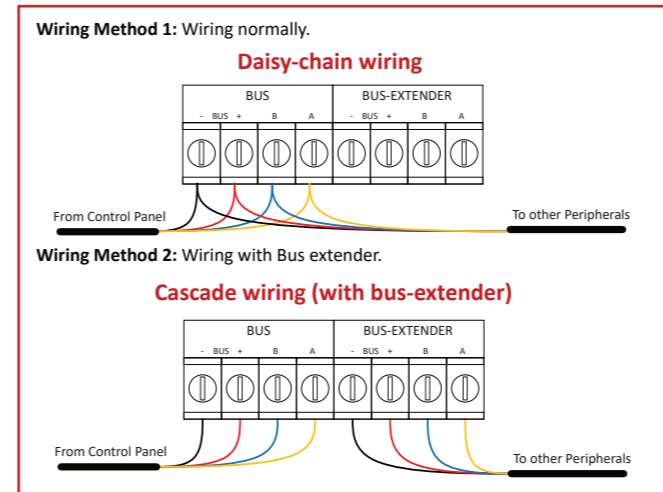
**Wiring Method 1:** Wiring normally.

Daisy-chain wiring

| BUS | | | | BUS-EXTENDER | | | |
|---|---|---|---|---|---|---|---|
| - | BUS + | B | A | - | BUS + | B | A |

From Control Panel

To other Peripherals

**Wiring Method 2:** Wiring with Bus extender.

Cascade wiring (with bus-extender)

| BUS | | | | BUS-EXTENDER | | | |
|---|---|---|---|---|---|---|---|
| - | BUS + | B | A | - | BUS + | B | A |

From Control Panel

To other Peripherals